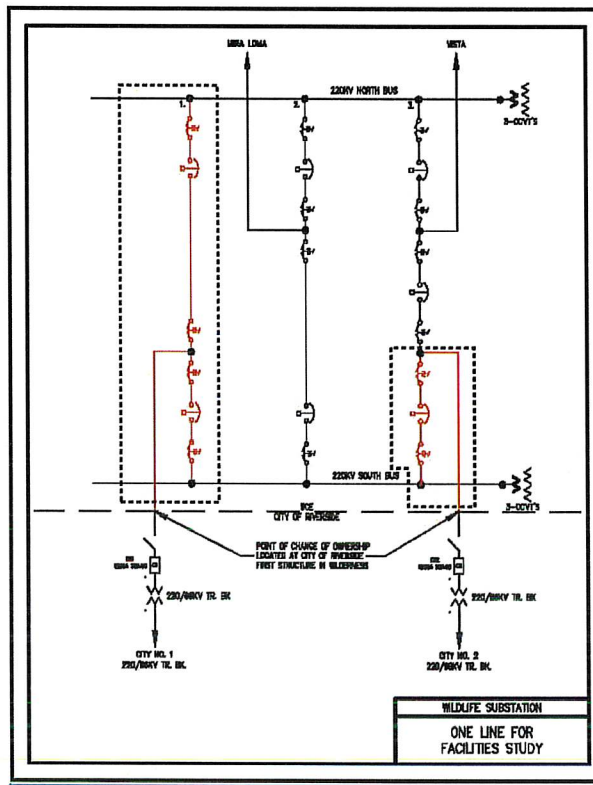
MIRA LOMA

VISTA

220KV NORTH BUS

3-CCVT'S

1.

2.

3.

220KV SOUTH BUS

3-CCVT'S

SCE

CITY OF RIVERSIDE

POINT OF CHANGE OF OWNERSHIP LOCATED AT CITY OF RIVERSIDE FIRST STRUCTURE IN WILDERNESS

220/69KV TR. BK.

220/69KV TR. BK.

CITY NO. 1
220/69KV TR. BK.

CITY NO. 2
220/69KV TR. BK.

WILDLIFE SUBSTATION

ONE LINE FOR FACILITIES STUDY